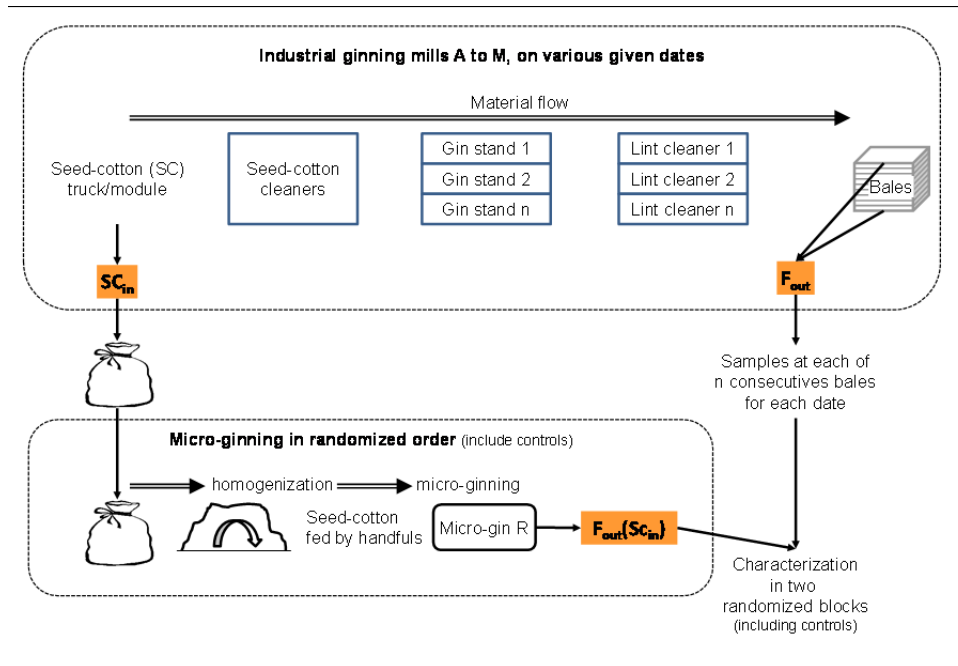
Industrial ginning mills A to M, on various given dates

Material flow

Seed-cotton (SC) truck/module

Seed-cotton cleaners

Gin stand 1
Gin stand 2
Gin stand n

Lint cleaner 1
Lint cleaner 2
Lint cleaner n

Bales

$SC_{in}$

$F_{out}$

Samples at each of n consecutives bales for each date

Micro-ginning in randomized order (include controls)

homogenization

micro-ginning

Seed-cotton fed by handfuls

Micro-gin R

$F_{out}(Sc_{in})$

Characterization in two randomized blocks (including controls)